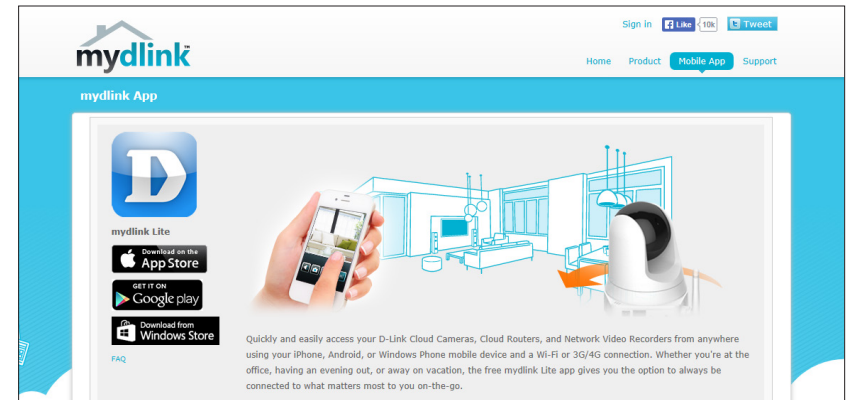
mydlink

Sign in Like 10k Tweet

Home Product Mobile App Support

mydlink App

D

mydlink Lite

Download on the App Store

GET IT ON Google play

Download from Windows Store

FAQ

Quickly and easily access your D-Link Cloud Cameras, Cloud Routers, and Network Video Recorders from anywhere using your iPhone, Android, or Windows Phone mobile device and a Wi-Fi or 3G/4G connection. Whether you're at the office, having an evening out, or away on vacation, the free mydlink Lite app gives you the option to always be connected to what matters most to you on-the-go.